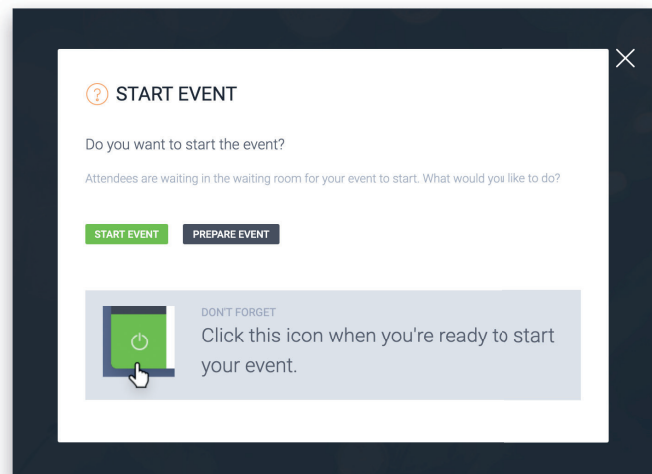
? START EVENT

Do you want to start the event?

Attendees are waiting in the waiting room for your event to start. What would you like to do?

START EVENT PREPARE EVENT

DON'T FORGET
Click this icon when you're ready to start your event.